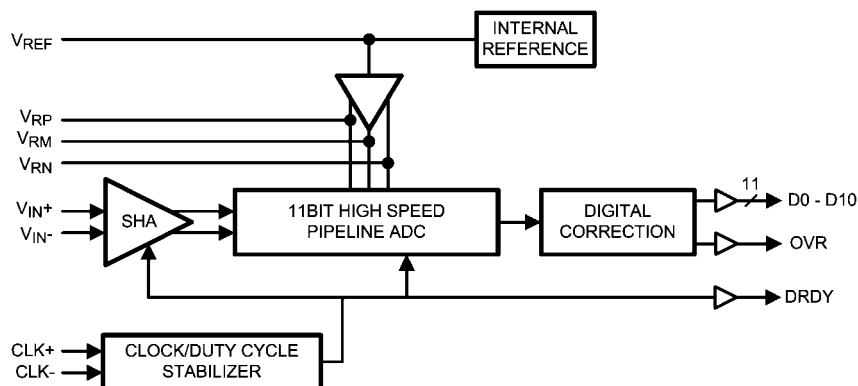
INTERNAL REFERENCE

$V_{REF}$

$V_{RP}$

$V_{RM}$

$V_{RN}$

$V_{IN}+$

$V_{IN}-$

SHA

11BIT HIGH SPEED PIPELINE ADC

DIGITAL CORRECTION

11

D0 - D10

OVR

DRDY

CLK+

CLK-

CLOCK/DUTY CYCLE STABILIZER